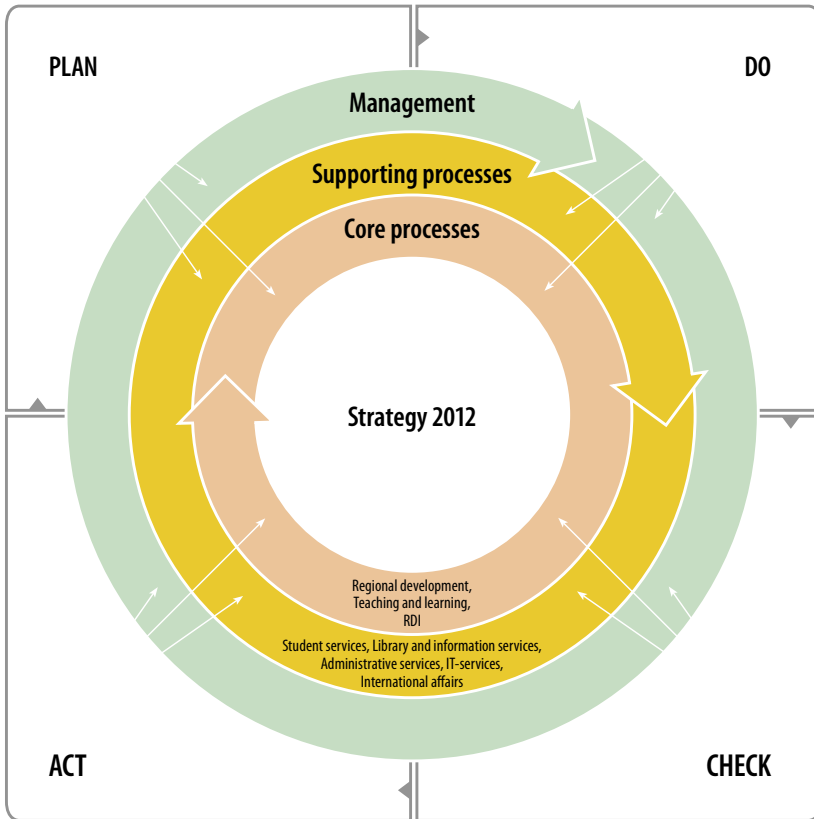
PLAN

DO

Management

Supporting processes

Core processes

Strategy 2012

Regional development, Teaching and learning, RDI

Student services, Library and information services, Administrative services, IT-services, International affairs

ACT

CHECK